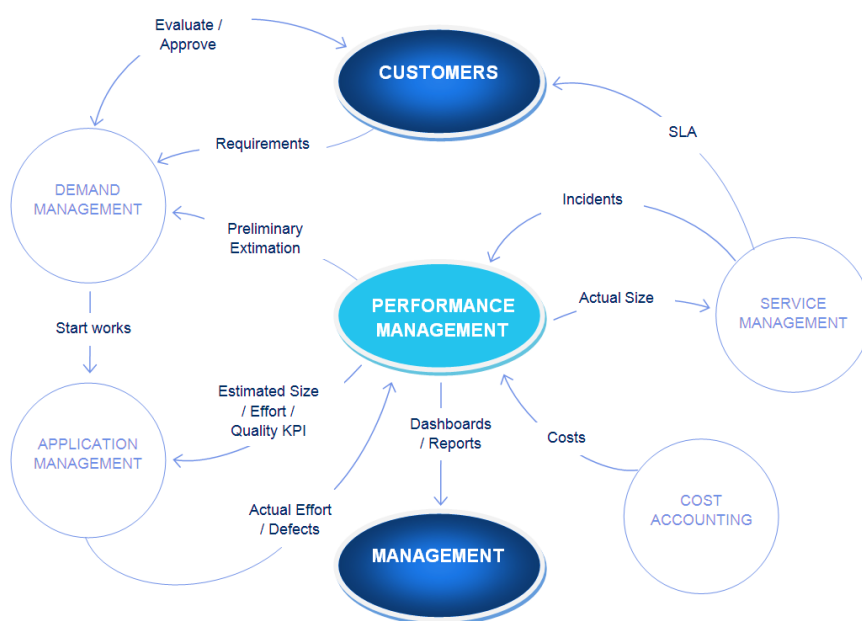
Evaluate / Approve

CUSTOMERS

Requirements

SLA

DEMAND MANAGEMENT

Incidents

Preliminary Extimation

PERFORMANCE MANAGEMENT

Actual Size

SERVICE MANAGEMENT

Start works

Estimated Size / Effort / Quality KPI

Dashboards / Reports

Costs

APPLICATION MANAGEMENT

COST ACCOUNTING

Actual Effort / Defects

MANAGEMENT